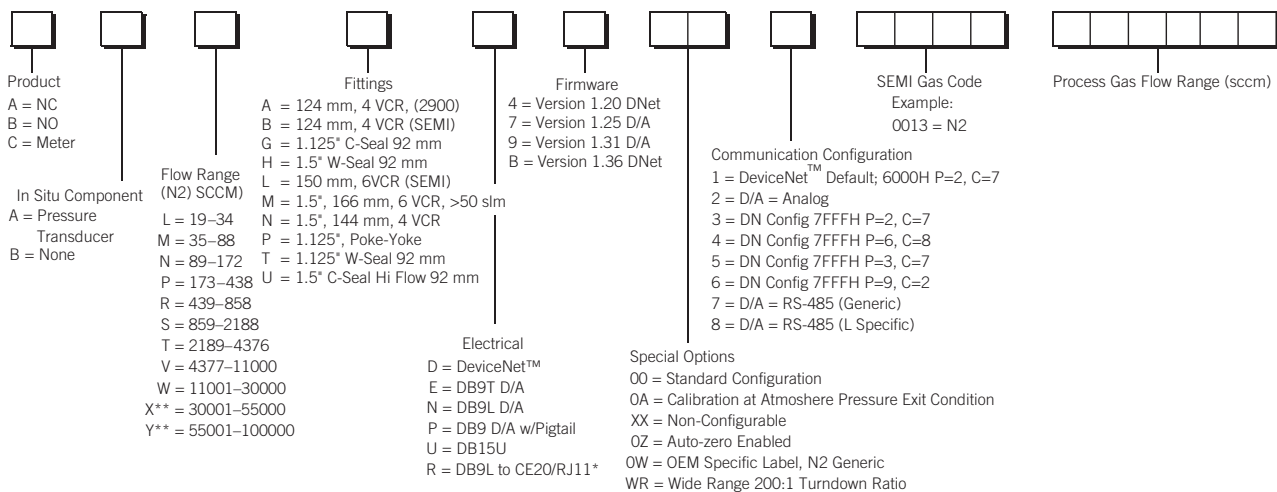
Product
A = NC
B = NO
C = Meter

In Situ Component
A = Pressure Transducer
B = None

Flow Range (N2) SCCM
L = 19–34
M = 35–88
N = 89–172
P = 173–438
R = 439–858
S = 859–2188
T = 2189–4376
V = 4377–11000
W = 11001–30000
X** = 30001–55000
Y** = 55001–100000

Fittings
A = 124 mm, 4 VCR, (2900)
B = 124 mm, 4 VCR (SEMI)
G = 1.125" C-Seal 92 mm
H = 1.5" W-Seal 92 mm
L = 150 mm, 6VCR (SEMI)
M = 1.5", 166 mm, 6 VCR, >50 slm
N = 1.5", 144 mm, 4 VCR
P = 1.125", Poke-Yoke
T = 1.125" W-Seal 92 mm
U = 1.5" C-Seal Hi Flow 92 mm

Electrical
D = DeviceNet™
E = DB9T D/A
N = DB9L D/A
P = DB9 D/A w/Pigtail
U = DB15U
R = DB9L to CE20/RJ11*

Firmware
4 = Version 1.20 DNet
7 = Version 1.25 D/A
9 = Version 1.31 D/A
B = Version 1.36 DNet

Special Options
00 = Standard Configuration
0A = Calibration at Atmoshere Pressure Exit Condition
XX = Non-Configurable
0Z = Auto-zero Enabled
0W = OEM Specific Label, N2 Generic
WR = Wide Range 200:1 Turndown Ratio

Communication Configuration
1 = DeviceNet™ Default; 6000H P=2, C=7
2 = D/A = Analog
3 = DN Config 7FFFH P=2, C=7
4 = DN Config 7FFFH P=6, C=8
5 = DN Config 7FFFH P=3, C=7
6 = DN Config 7FFFH P=9, C=2
7 = D/A = RS-485 (Generic)
8 = D/A = RS-485 (L Specific)

SEMI Gas Code
Example:
0013 = N2

Process Gas Flow Range (sccm)